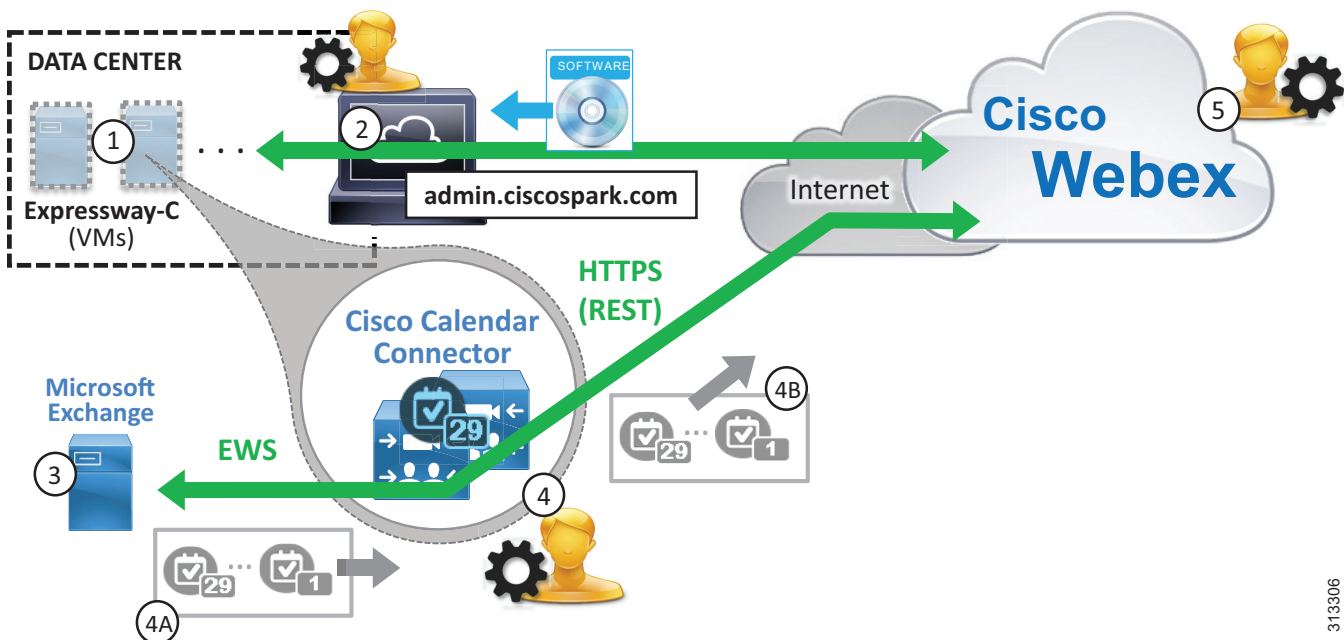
DATA CENTER

1

. . .

Expressway-C
(VMs)

2

SOFTWARE

admin.ciscospark.com

Internet

Cisco
Webex

5

HTTPS
(REST)

Cisco Calendar
Connector

29

Microsoft
Exchange

3

EWS

4

4B

29 ... 1

29 ... 1

4A

313306